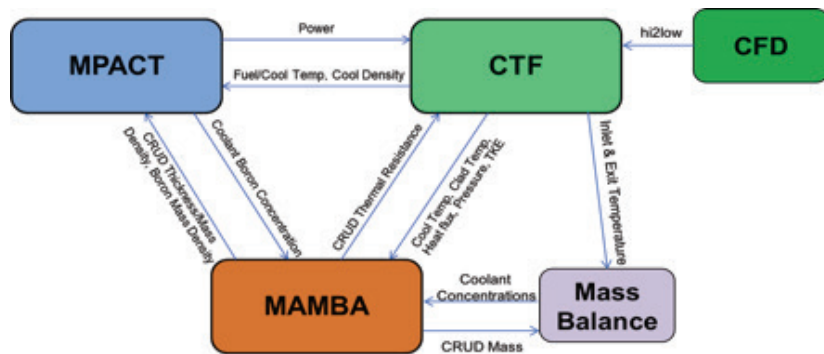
MPACT

Power

Fuel/Cool Temp, Cool Density

CTF

hi2low

CFD

CRUD Thickness/Mass Density, Boron Mass Density

Coolant Boron Concentration

CRUD Thermal Resistance

Cool Temp, Clad Temp, Heat flux, Pressure, TKE

Inlet & Exit Temperature

MAMBA

Coolant Concentrations

CRUD Mass

Mass Balance